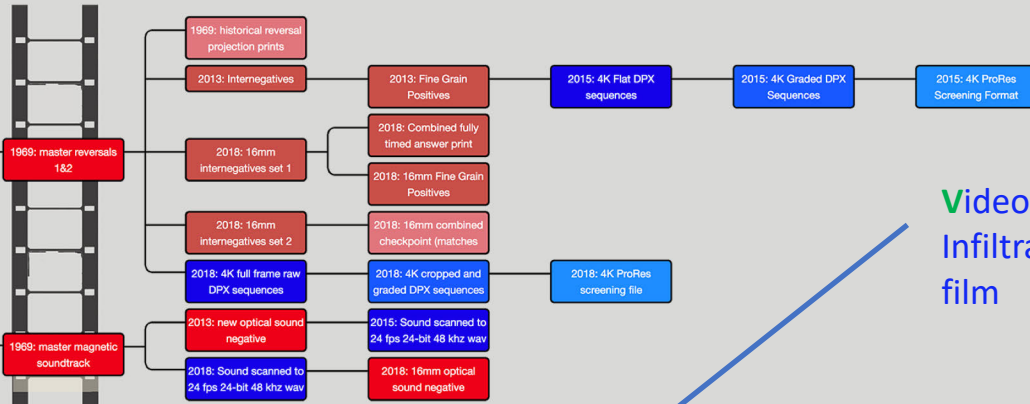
1969: historical reversal projection prints

2013: Internegatives

2013: Fine Grain Positives

2015: 4K Flat DPX sequences

2015: 4K Graded DPX Sequences

2015: 4K ProRes Screening Format

1969: master reversals 1&2

2018: 16mm internegatives set 1

2018: Combined fully timed answer print

2018: 16mm Fine Grain Positives

2018: 16mm internegatives set 2

2018: 16mm combined checkpoint (matches

2018: 4K full frame raw DPX sequences

2018: 4K cropped and graded DPX sequences

2018: 4K ProRes screening file

1969: master magnetic soundtrack

2013: new optical sound negative

2015: Sound scanned to 24 fps 24-bit 48 khz wav

2018: Sound scanned to 24 fps 24-bit 48 khz wav

2018: 16mm optical sound negative

Video Infiltra film